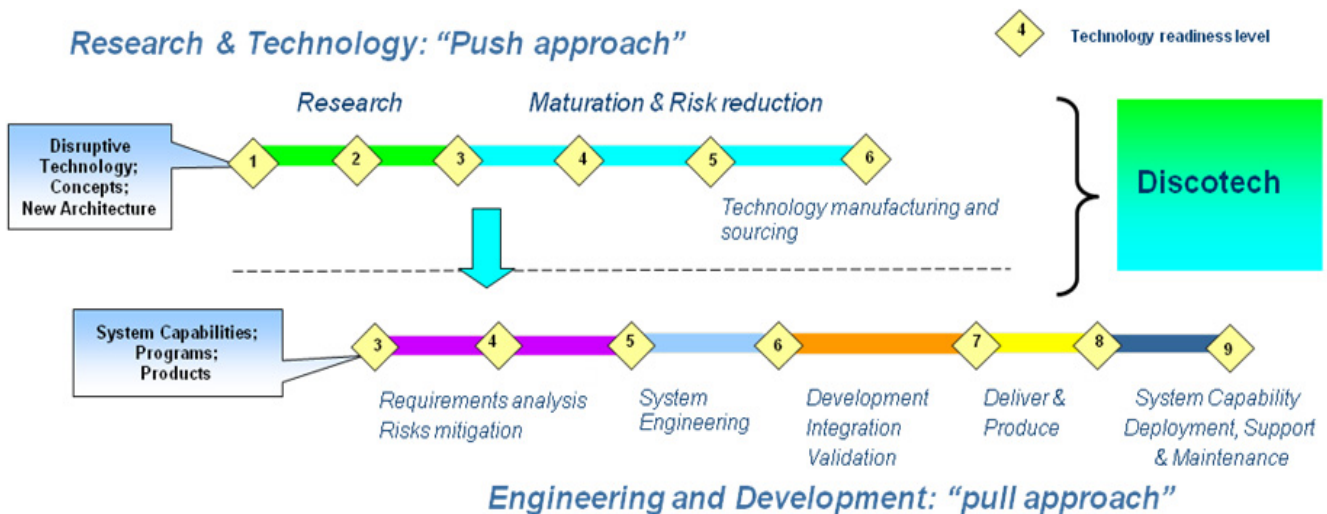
Research & Technology: "Push approach"

4 Technology readiness level

Research

Maturation & Risk reduction

Disruptive Technology; Concepts; New Architecture

1 2 3 4 5 6

Technology manufacturing and sourcing

Discotech

System Capabilities; Programs; Products

3 4 5 6 7 8 9

Requirements analysis Risks mitigation

System Engineering

Development Integration Validation

Deliver & Produce

System Capability Deployment, Support & Maintenance

Engineering and Development: "pull approach"